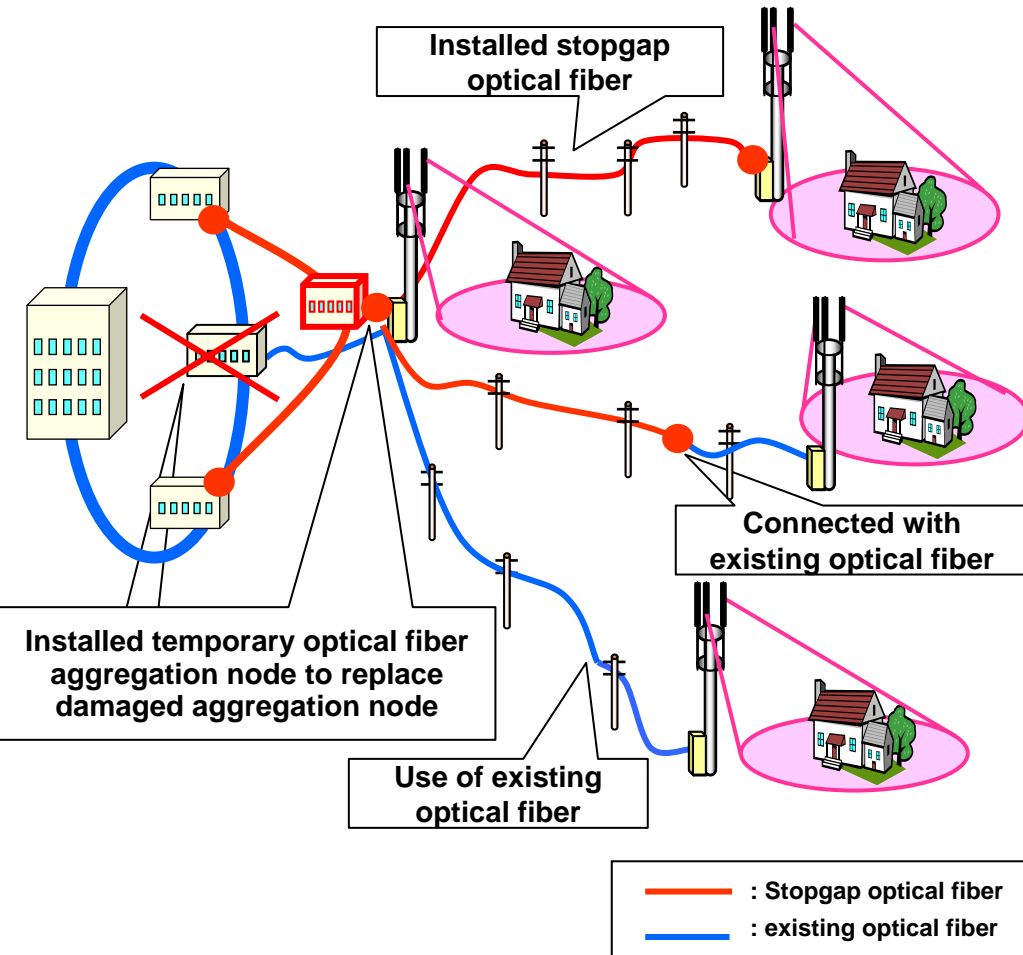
Installed stopgap optical fiber

Connected with existing optical fiber

Installed temporary optical fiber aggregation node to replace damaged aggregation node

Use of existing optical fiber

: Stopgap optical fiber

: existing optical fiber